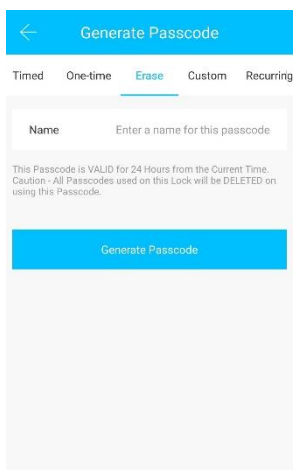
Generate Passcode

Timed One-time Erase Custom Recurring

Name Enter a name for this passcode

This Passcode is VALID for 24 Hours from the Current Time. Caution - All Passcodes used on this Lock will be DELETED on using this Passcode.

Generate Passcode